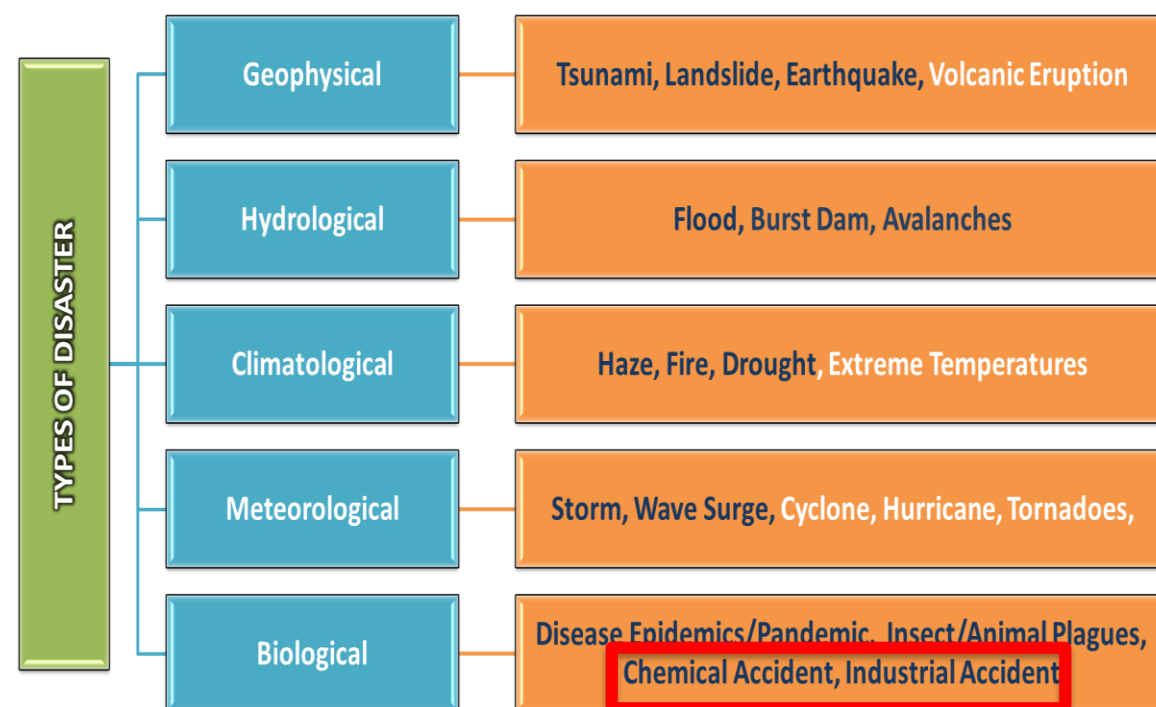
TYPES OF DISASTER

Geophysical

Tsunami, Landslide, Earthquake, Volcanic Eruption

Hydrological

Flood, Burst Dam, Avalanches

Climatological

Haze, Fire, Drought, Extreme Temperatures

Meteorological

Storm, Wave Surge, Cyclone, Hurricane, Tornadoes,

Biological

Disease Epidemics/Pandemic, Insect/Animal Plagues, Chemical Accident, Industrial Accident